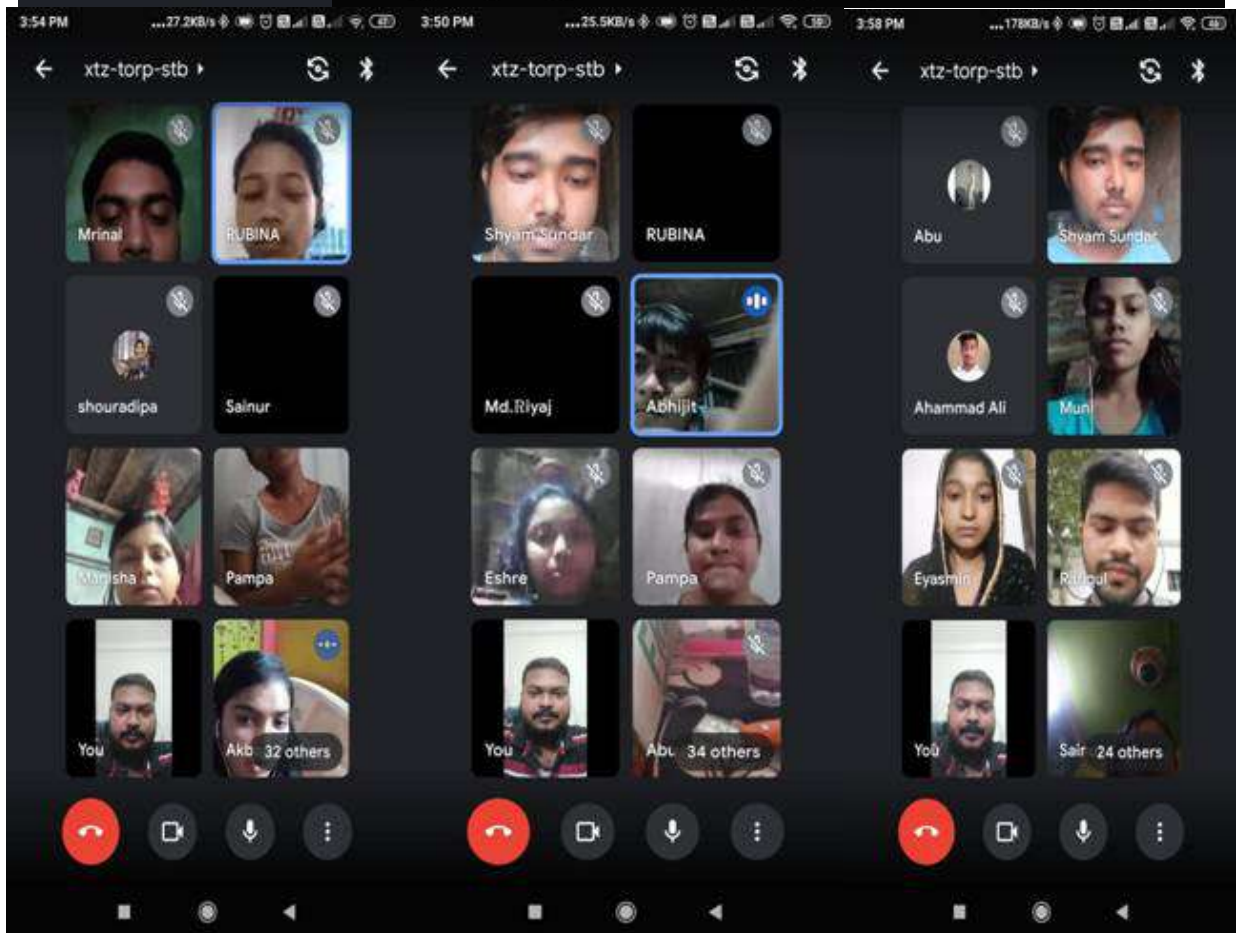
3:54 PM ...27.2KB/s 47

xtz-torp-stb

Mrinal
RUBINA
shouradipa
Sainur
Manisha
Pampa
You
Akb
32 others

3:50 PM ...25.5KB/s 39

xtz-torp-stb

Shyam Sundar
RUBINA
Md.Riyaj
Abhijit
Eshre
Pampa
You
Abu
34 others

3:58 PM ...178KB/s 46

xtz-torp-stb

Abu
Shyam Sundar
Ahammad Ali
Muni
Eyasmin
Rafiqul
You
Sair
24 others